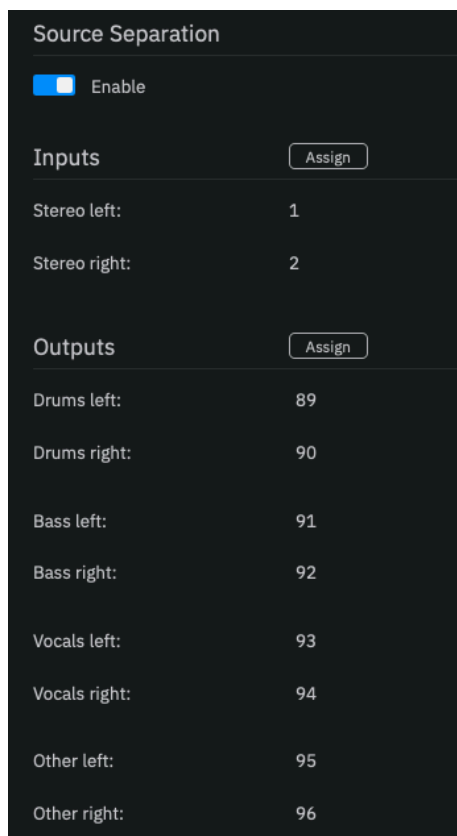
Source Separation

Enable

Inputs Assign

Stereo left: 1

Stereo right: 2

Outputs Assign

Drums left: 89

Drums right: 90

Bass left: 91

Bass right: 92

Vocals left: 93

Vocals right: 94

Other left: 95

Other right: 96